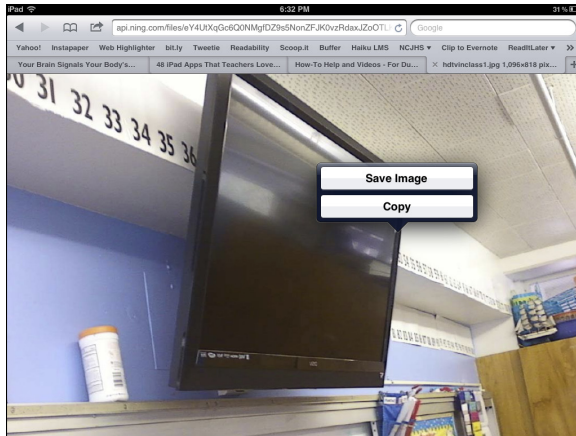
iPad
6:32 PM
31 %

api.ning.com/files/eY4UtXqGc6Q0NMgfDZ9s5NonZFJK0vzRdaxJZoOTL
Google

Yahoo! Instapaper Web Highlighter bit.ly Tweetie Readability Scoop.it Buffer Haiku LMS NCJHS ▾ Clip to Evernote ReadItLater ▾ »

Your Brain Signals Your Body's... 46 iPad Apps That Teachers Love... How-To Help and Videos - For Du... × hdtvinclass1.jpg 1,096x818 pix...

30 31 32 33 34 35 36

Save Image
Copy